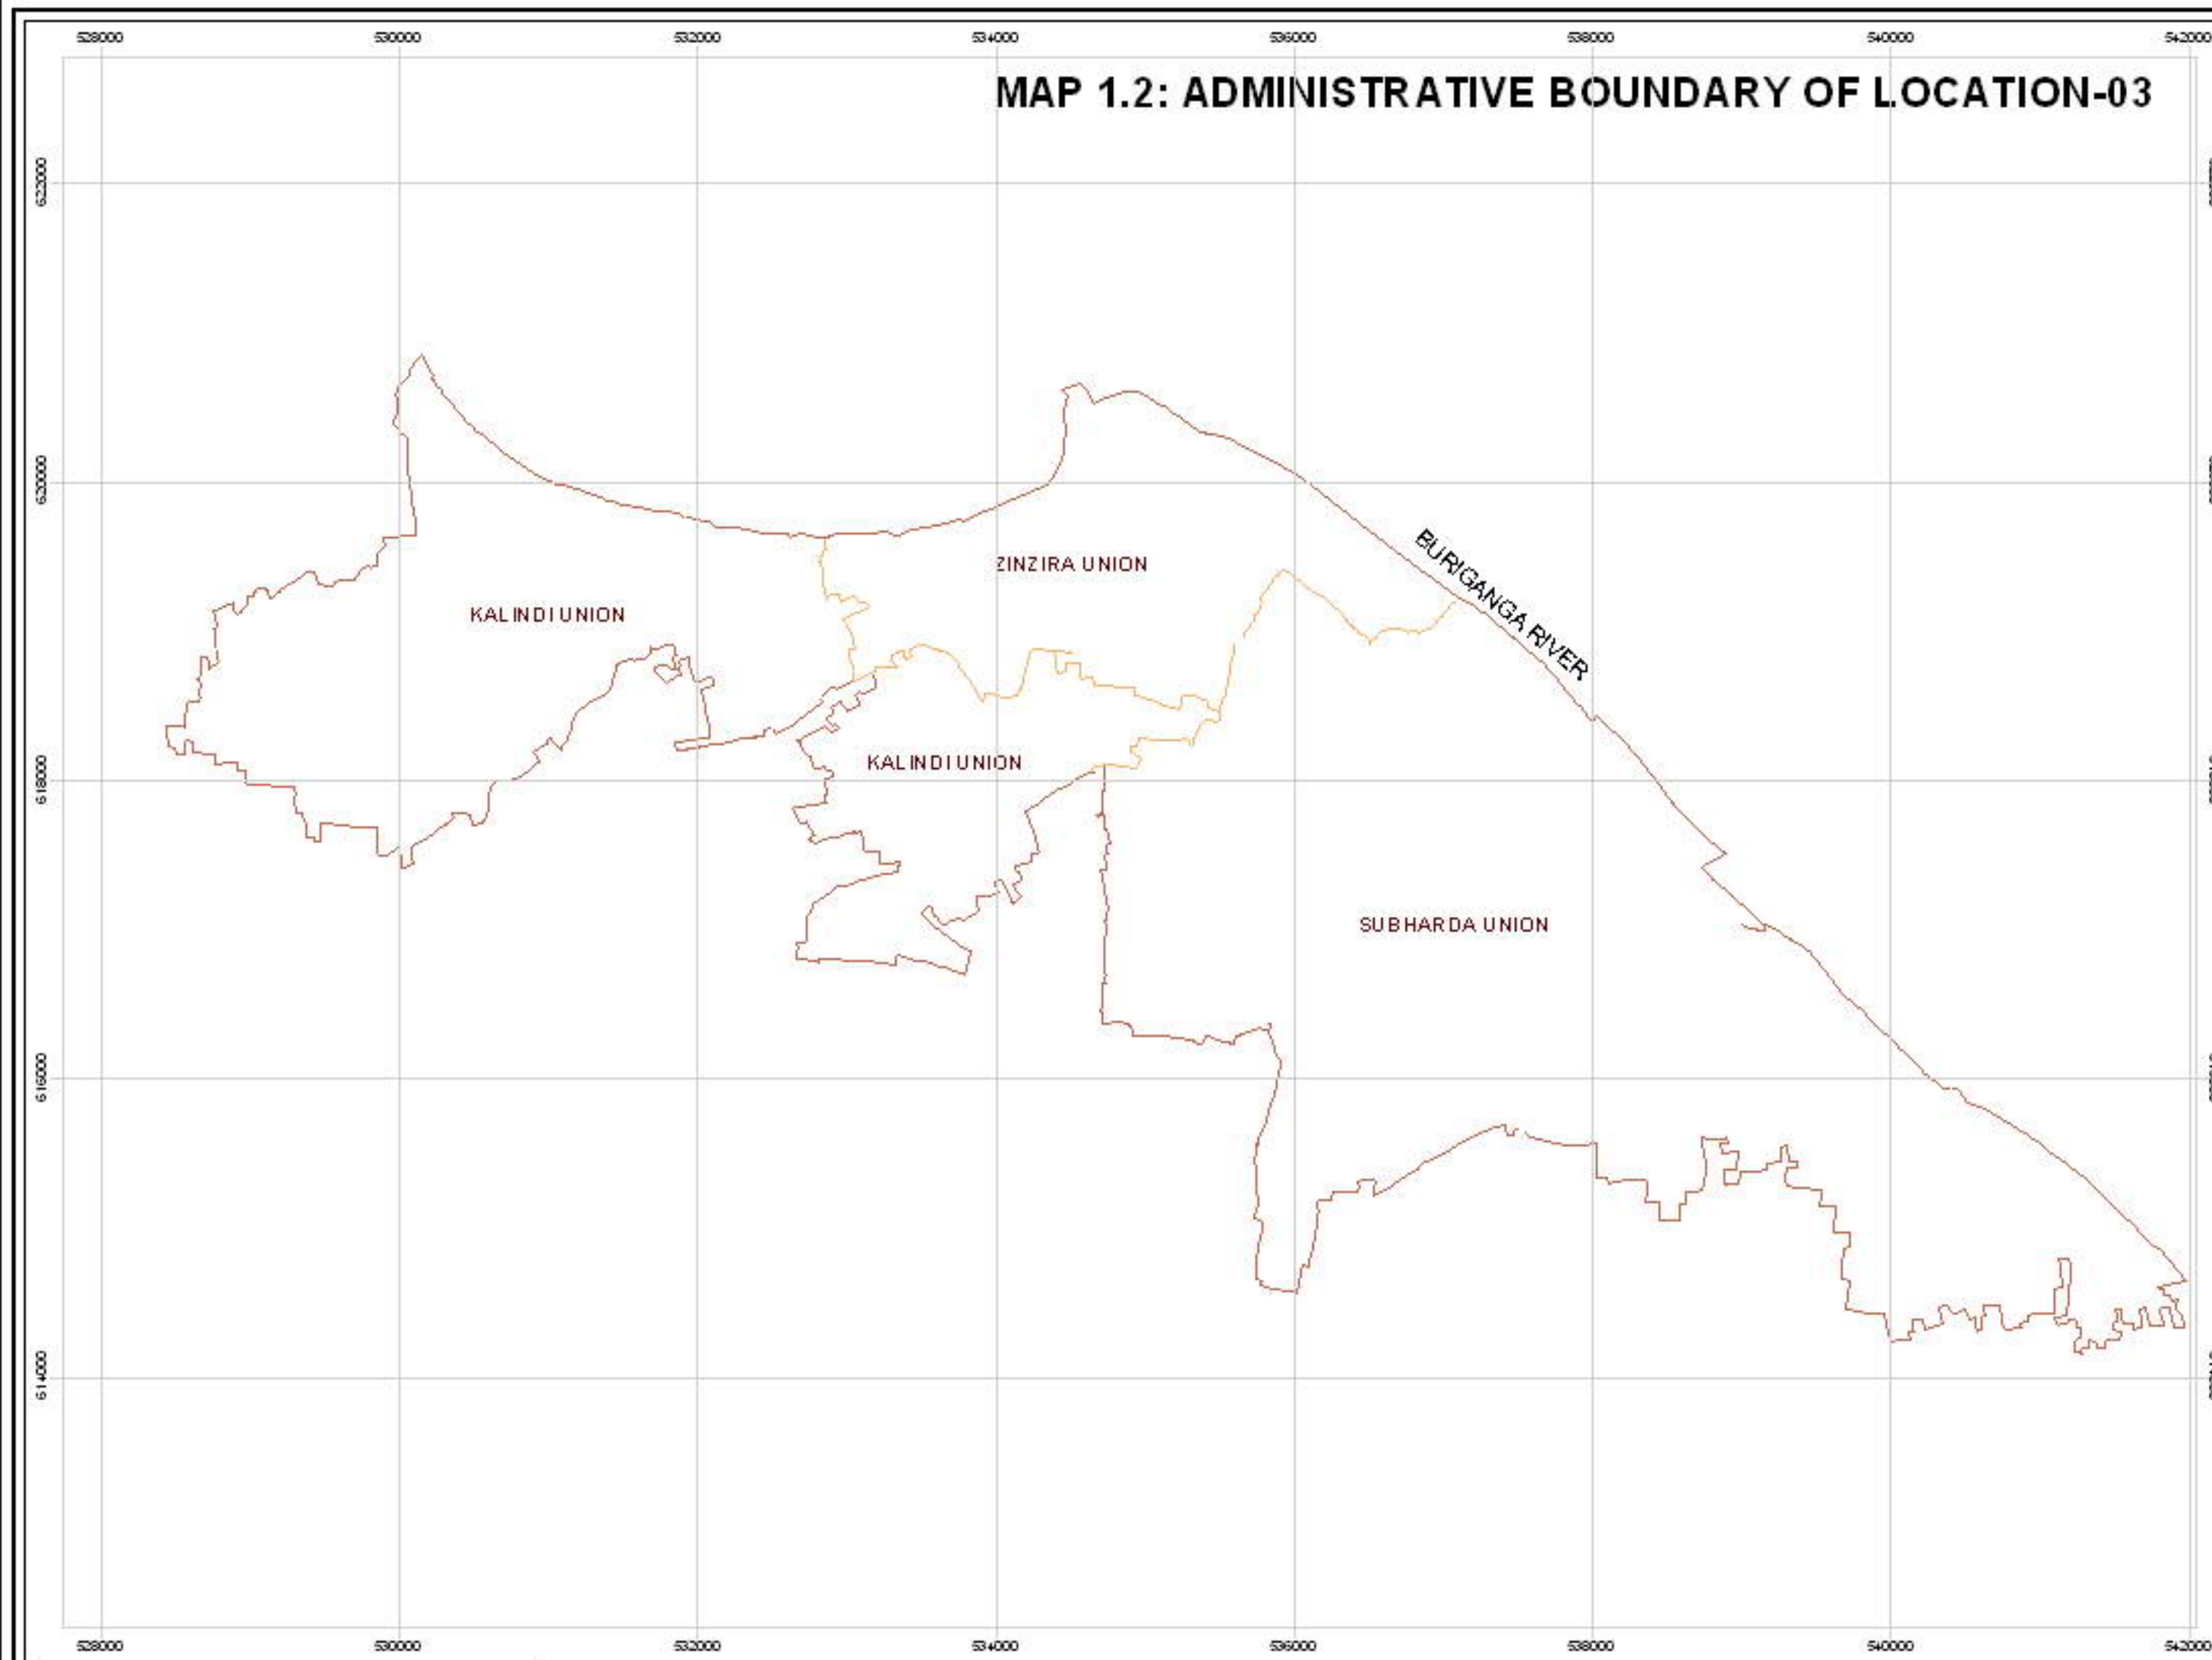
528000 530000 532000 534000 536000 538000 540000 542000

MAP 1.2: ADMINISTRATIVE BOUNDARY OF LOCATION-03

622000
620000
618000
616000
614000

ZINZIRA UNION

KALINDI UNION

BURIGANGA RIVER

KALINDI UNION

SUBHARDA UNION

528000 530000 532000 534000 536000 538000 540000 542000